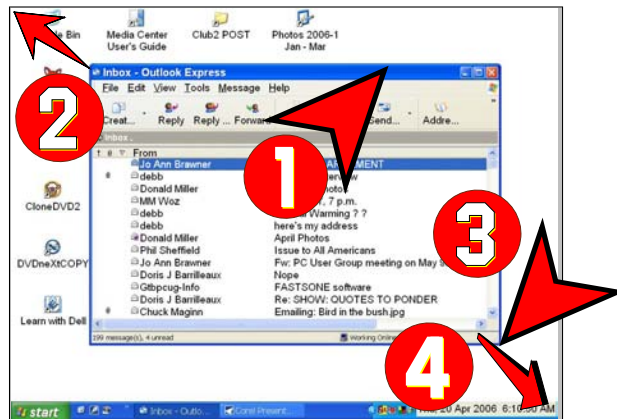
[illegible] Bin

Media Center User's Guide

Club2 POST

Photos 2006-1 Jan - Mar

2

CloneDVD2

DVDneXtCOPY

Learn with Dell

Inbox - Outlook Express

File Edit View Tools Message Help

Creat... Reply Reply ... Forward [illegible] Send... Addre...

Inbox

1

From

| From | Subject |
|---|---|
| Jo Ann Brawner | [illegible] ANNOUNCEMENT |
| debb | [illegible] |
| Donald Miller | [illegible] Photos |
| MM Woz | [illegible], 7 p.m. |
| debb | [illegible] Warming ? ? |
| debb | here's my address |
| Donald Miller | April Photos |
| Phil Sheffield | Issue to All Americans |
| Jo Ann Brawner | Fw: PC User Group meeting on May 9 |
| Doris J Barrilleaux | Nope |
| Gtbpcug-Info | FASTSONE software |
| Doris J Barrilleaux | Re: SHOW: QUOTES TO PONDER |
| Chuck Maginn | Emailing: Bird in the bush.jpg |

199 message(s), 4 unread

Working Online

3

4

start

Inbox - Outlo...

Corel Present...

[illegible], 20 Apr 2006 6:1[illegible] AM